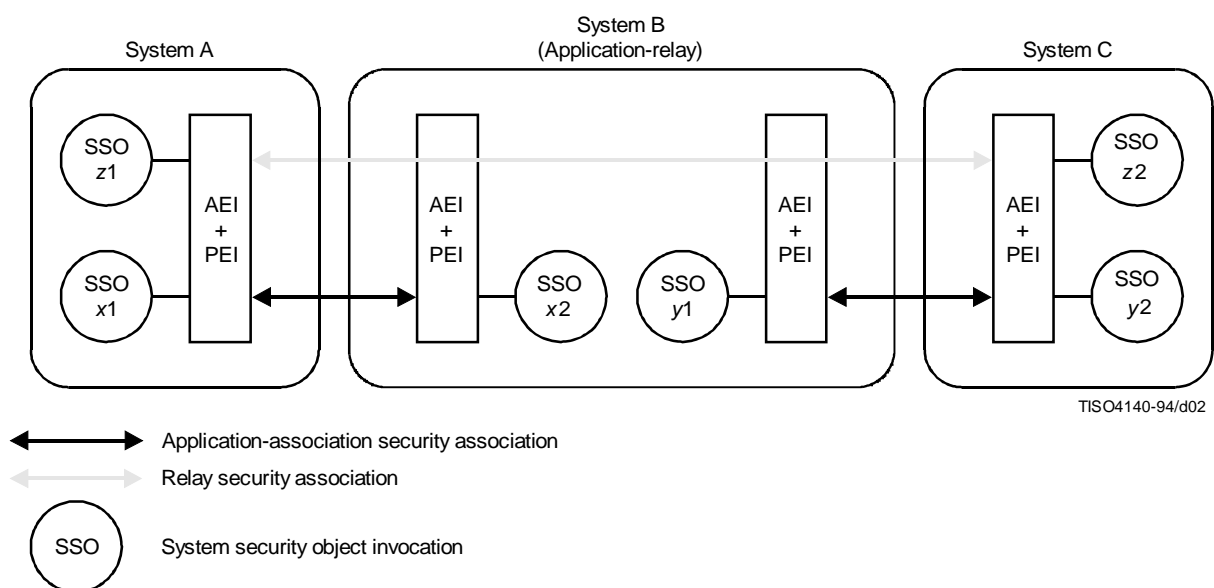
System A

System B
(Application-relay)

System C

SSO
z1

SSO
x1

AEI
+
PEI

AEI
+
PEI

SSO
x2

SSO
y1

AEI
+
PEI

AEI
+
PEI

SSO
z2

SSO
y2

TISO4140-94/d02

Application-association security association

Relay security association

SSO

System security object invocation